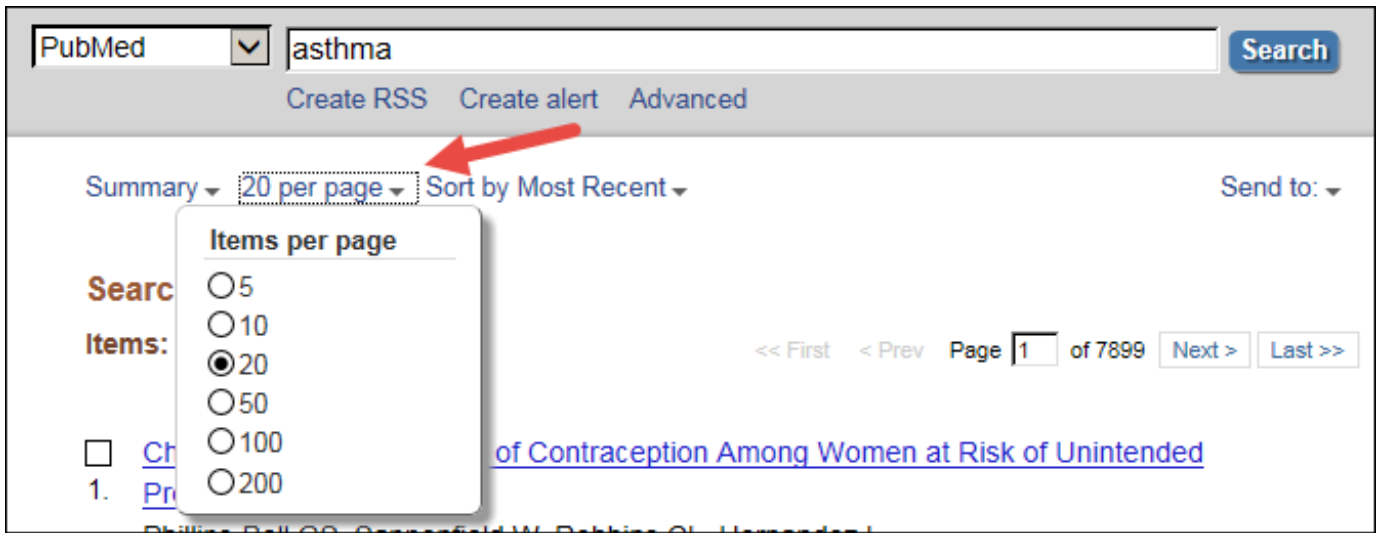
PubMed
asthma
Search
Create RSS Create alert Advanced

Summary 20 per page Sort by Most Recent Send to:

Items per page
5
10
20
50
100
200

Searc
Items:

<< First < Prev Page 1 of 7899 Next > Last >>

Ch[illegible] of Contraception Among Women at Risk of Unintended
1. Pr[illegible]
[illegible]